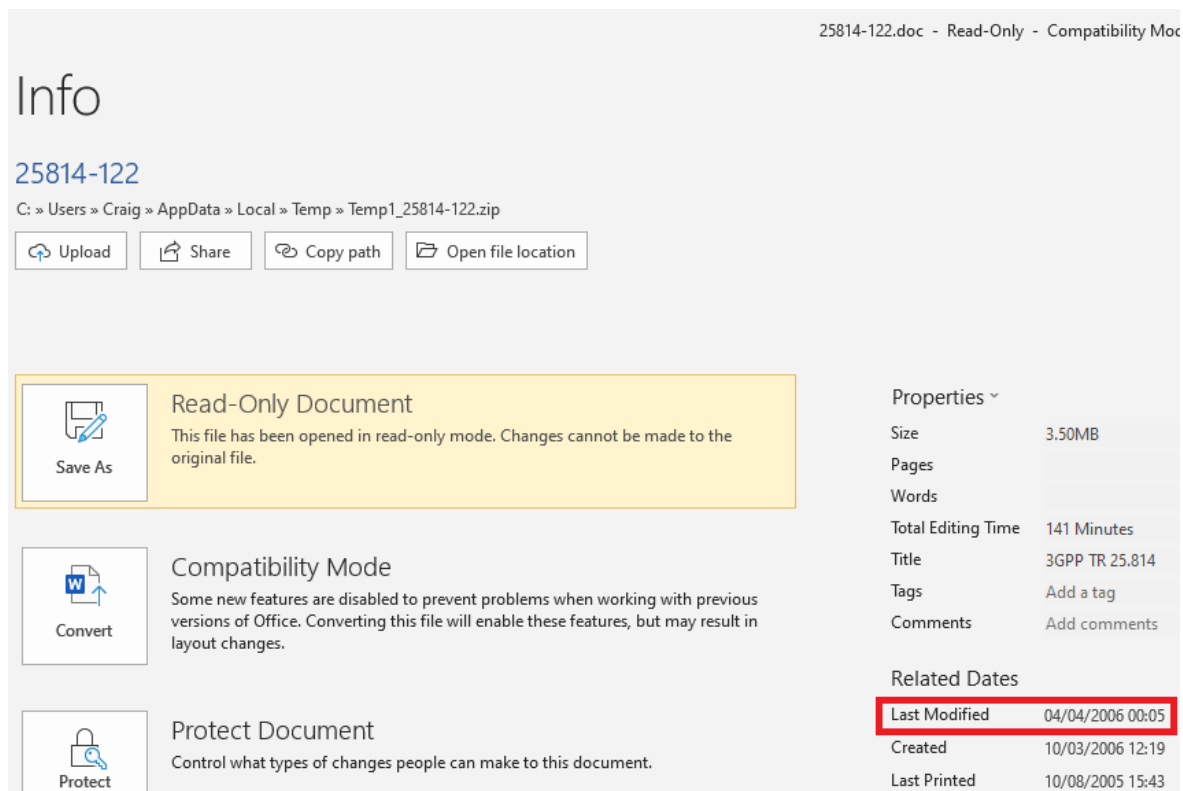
25814-122.doc - Read-Only - Compatibility Mo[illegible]

Info

25814-122

C: » Users » Craig » AppData » Local » Temp » Temp1_25814-122.zip

Upload | Share | Copy path | Open file location

Save As

Read-Only Document

This file has been opened in read-only mode. Changes cannot be made to the original file.

Convert

Compatibility Mode

Some new features are disabled to prevent problems when working with previous versions of Office. Converting this file will enable these features, but may result in layout changes.

Protect

Protect Document

Control what types of changes people can make to this document.

Properties

| Size | 3.50MB |
|---|---|
| Pages | |
| Words | |
| Total Editing Time | 141 Minutes |
| Title | 3GPP TR 25.814 |
| Tags | Add a tag |
| Comments | Add comments |

Related Dates

| Last Modified | 04/04/2006 00:05 |
|---|---|
| Created | 10/03/2006 12:19 |
| Last Printed | 10/08/2005 15:43 |